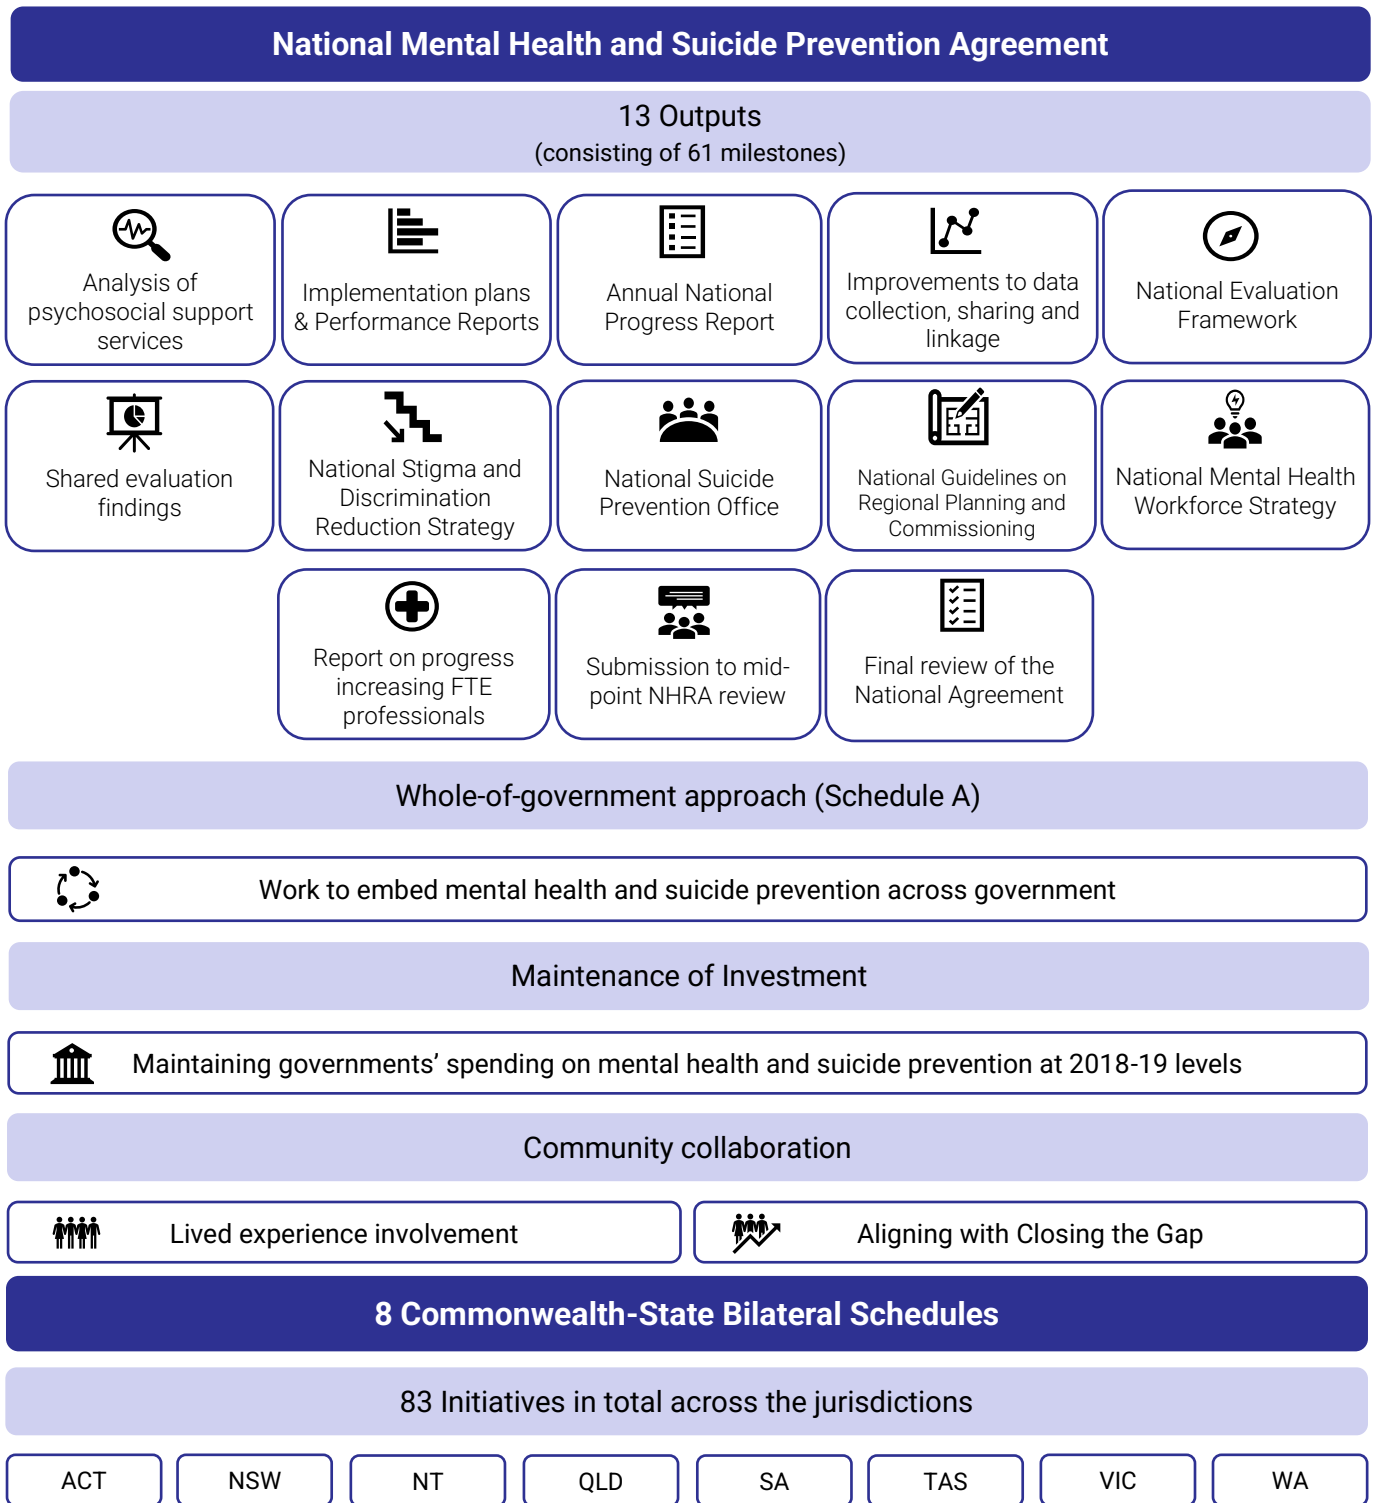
National Mental Health and Suicide Prevention Agreement

13 Outputs
(consisting of 61 milestones)

Analysis of psychosocial support services

Implementation plans & Performance Reports

Annual National Progress Report

Improvements to data collection, sharing and linkage

National Evaluation Framework

Shared evaluation findings

National Stigma and Discrimination Reduction Strategy

National Suicide Prevention Office

National Guidelines on Regional Planning and Commissioning

National Mental Health Workforce Strategy

Report on progress increasing FTE professionals

Submission to mid-point NHRA review

Final review of the National Agreement

Whole-of-government approach (Schedule A)

Work to embed mental health and suicide prevention across government

Maintenance of Investment

Maintaining governments' spending on mental health and suicide prevention at 2018-19 levels

Community collaboration

Lived experience involvement

Aligning with Closing the Gap

8 Commonwealth-State Bilateral Schedules

83 Initiatives in total across the jurisdictions

| ACT | NSW | NT | QLD | SA | TAS | VIC | WA |
|---|---|---|---|---|---|---|---|